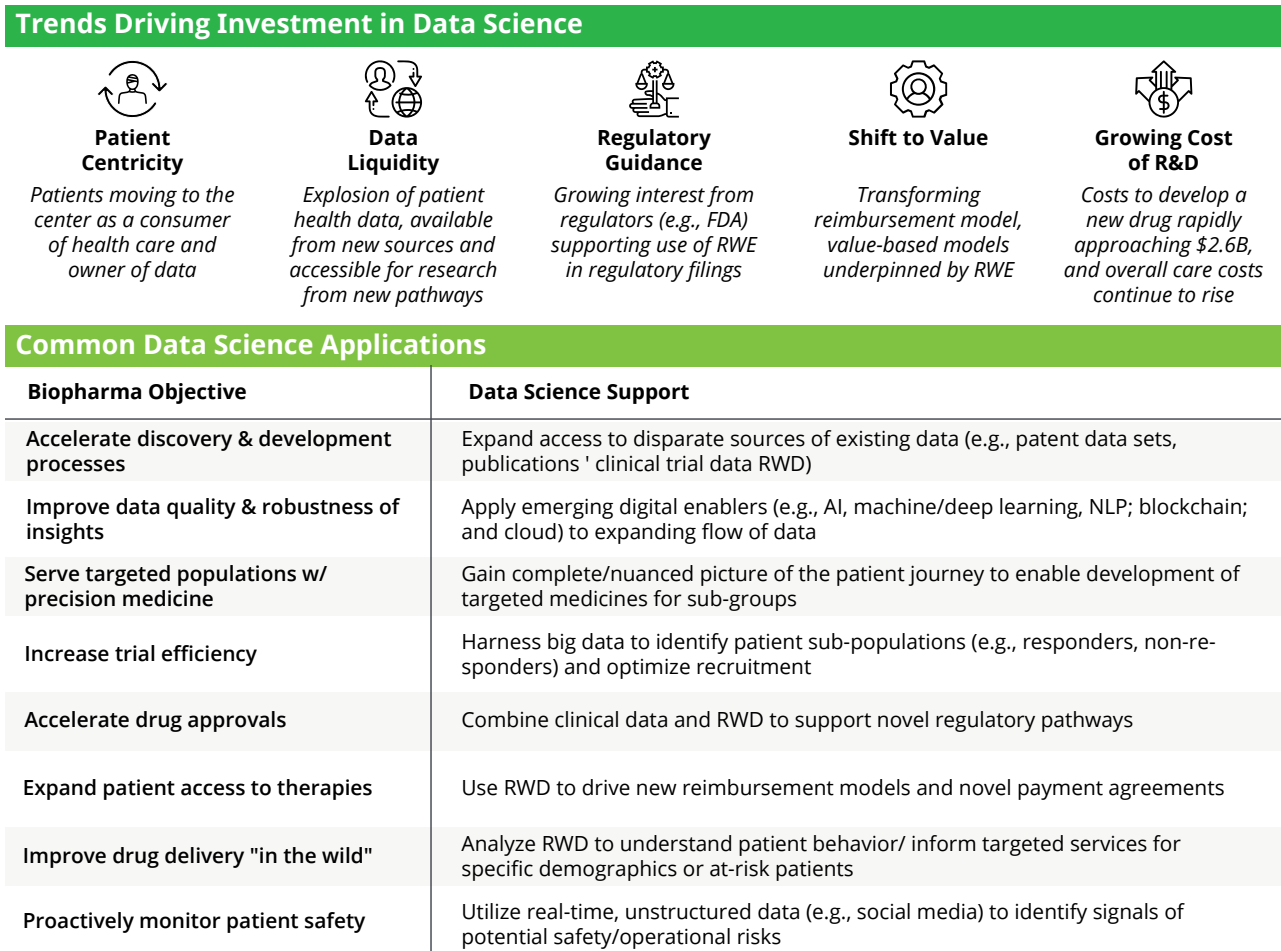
Trends Driving Investment in Data Science

Patient Centricity
Patients moving to the center as a consumer of health care and owner of data

Data Liquidity
Explosion of patient health data, available from new sources and accessible for research from new pathways

Regulatory Guidance
Growing interest from regulators (e.g., FDA) supporting use of RWE in regulatory filings

Shift to Value
Transforming reimbursement model, value-based models underpinned by RWE

Growing Cost of R&D
Costs to develop a new drug rapidly approaching $2.6B, and overall care costs continue to rise

Common Data Science Applications

| Biopharma Objective | Data Science Support |
|---|---|
| Accelerate discovery & development processes | Expand access to disparate sources of existing data (e.g., patent data sets, publications ' clinical trial data RWD) |
| Improve data quality & robustness of insights | Apply emerging digital enablers (e.g., AI, machine/deep learning, NLP; blockchain; and cloud) to expanding flow of data |
| Serve targeted populations w/ precision medicine | Gain complete/nuanced picture of the patient journey to enable development of targeted medicines for sub-groups |
| Increase trial efficiency | Harness big data to identify patient sub-populations (e.g., responders, non-responders) and optimize recruitment |
| Accelerate drug approvals | Combine clinical data and RWD to support novel regulatory pathways |
| Expand patient access to therapies | Use RWD to drive new reimbursement models and novel payment agreements |
| Improve drug delivery "in the wild" | Analyze RWD to understand patient behavior/ inform targeted services for specific demographics or at-risk patients |
| Proactively monitor patient safety | Utilize real-time, unstructured data (e.g., social media) to identify signals of potential safety/operational risks |